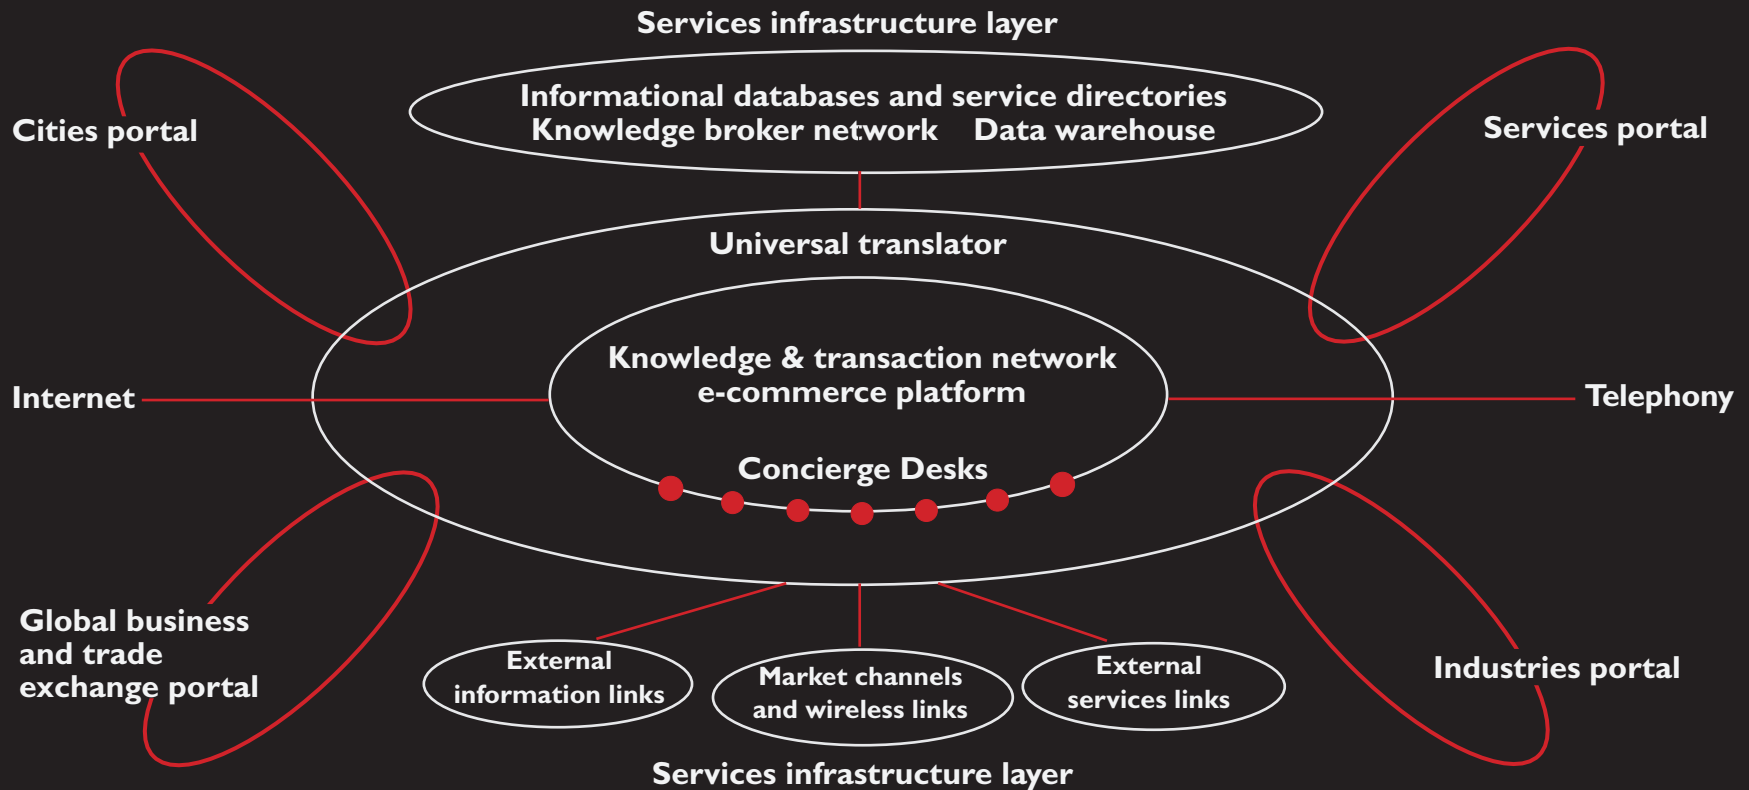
Services infrastructure layer

Informational databases and service directories
Knowledge broker network Data warehouse

Cities portal

Services portal

Universal translator

Knowledge & transaction network
e-commerce platform

Internet

Telephony

Concierge Desks

Global business and trade exchange portal

External information links

Market channels and wireless links

External services links

Industries portal

Services infrastructure layer